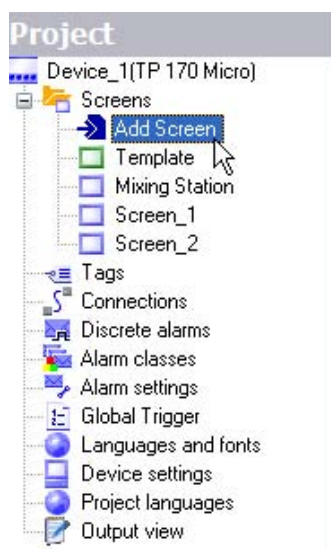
Project
Device_1(TP 170 Micro)
Screens
Add Screen
Template
Mixing Station
Screen_1
Screen_2
Tags
Connections
Discrete alarms
Alarm classes
Alarm settings
Global Trigger
Languages and fonts
Device settings
Project languages
Output view